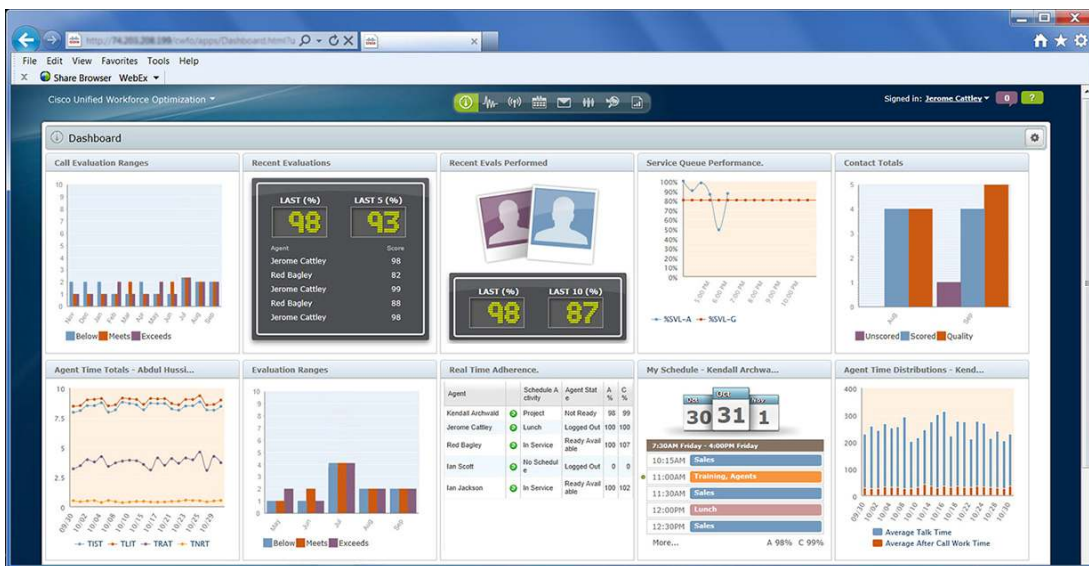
http://74.203.208.198/cwfo/apps/Dashboard.html?u

File Edit View Favorites Tools Help

X Share Browser WebEx

Cisco Unified Workforce Optimization

Signed in: Jerome Cattley 0 ?

Dashboard

Call Evaluation Ranges

10 9 8 7 6 5 4 3 2 1 0

Below Meets Exceeds

Recent Evaluations

LAST (%) 98 LAST 5 (%) 93

| Agent | Score |
|---|---|
| Jerome Cattley | 98 |
| Red Bagley | 82 |
| Jerome Cattley | 99 |
| Red Bagley | 88 |
| Jerome Cattley | 98 |

Recent Evals Performed

LAST (%) 98 LAST 10 (%) 87

Service Queue Performance.

100% 90% 80% 70% 60% 50% 40% 30% 20% 10% 0%

%SVL-A %SVL-G

Contact Totals

5 4 3 2 1 0

Unscored Scored Quality

Agent Time Totals - Abdul Hussi...

10 7.5 5 2.5 0

TIST TLIT TRAT TNRT

Evaluation Ranges

10 9 8 7 6 5 4 3 2 1 0

Below Meets Exceeds

Real Time Adherence.

| Agent | | Schedule Activity | Agent State | A % | C % |
|---|---|---|---|---|---|
| Kendall Archwald | | Project | Not Ready | 98 | 99 |
| Jerome Cattley | | Lunch | Logged Out | 100 | 100 |
| Red Bagley | | In Service | Ready Available | 100 | 107 |
| Ian Scott | | No Schedule | Logged Out | 0 | 0 |
| Ian Jackson | | In Service | Ready Available | 100 | 102 |

My Schedule - Kendall Archwa...

30 Oct 31 Nov 1

7:30AM Friday - 4:00PM Friday

10:15AM Sales
11:00AM Training, Agents
11:30AM Sales
12:00PM Lunch
12:30PM Sales

More... A 98% C 99%

Agent Time Distributions - Kend...

400 300 200 100 0

Average Talk Time
Average After Call Work Time